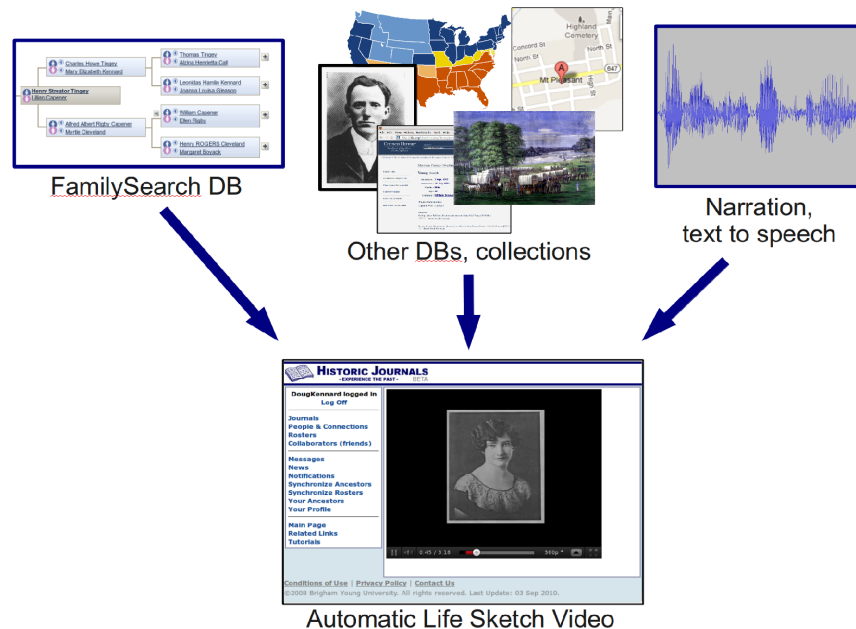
Henry Streator Tingey
Lillian Capener
Charles Howe Tingey
Mary Elizabeth Kennard
Thomas Tingey
Alzina Henrietta Call
Leonidas Hamlin Kennard
Joanna Louisa Gleason
Alfred Albert Rigby Capener
Myrtle Cleveland
William Capener
Ellen Rigby
Henry ROGERS Cleveland
Margaret Boyack

FamilySearch DB

Highland Cemetery
Concord St
North St
Mt Pleasant
647

Other DBs, collections

Narration, text to speech

Historic Journals
- Experience the Past -
BETA

DougKannard logged in
Log Off

Journals
People & Connections
Rosters
Collaborators (friends)

Messages
News
Notifications
Synchronize Ancestors
Synchronize Rosters
Your Ancestors
Your Profile

Main Page
Related Links
Tutorials

0:45 / 3:18
360p

Conditions of Use | Privacy Policy | Contact Us
©2008 Brigham Young University. All rights reserved. Last Update: 03 Sep 2010.

Automatic Life Sketch Video